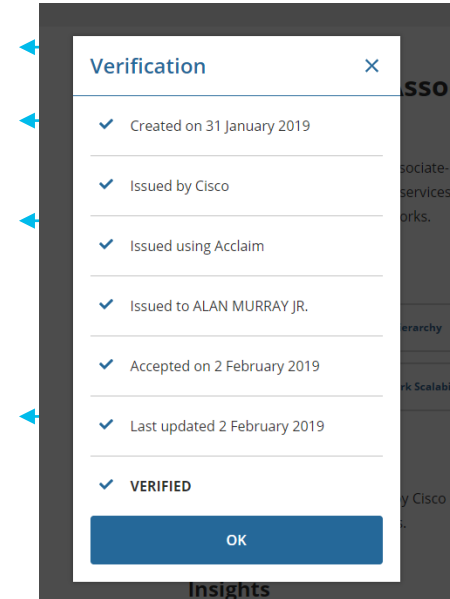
Verification ×

✓ Created on 31 January 2019

✓ Issued by Cisco

✓ Issued using Acclaim

✓ Issued to ALAN MURRAY JR.

✓ Accepted on 2 February 2019

✓ Last updated 2 February 2019

✓ VERIFIED

OK

Asso

sociate-

services

orks.

erarchy

rk Scalabi

y Cisco

s.

Insights